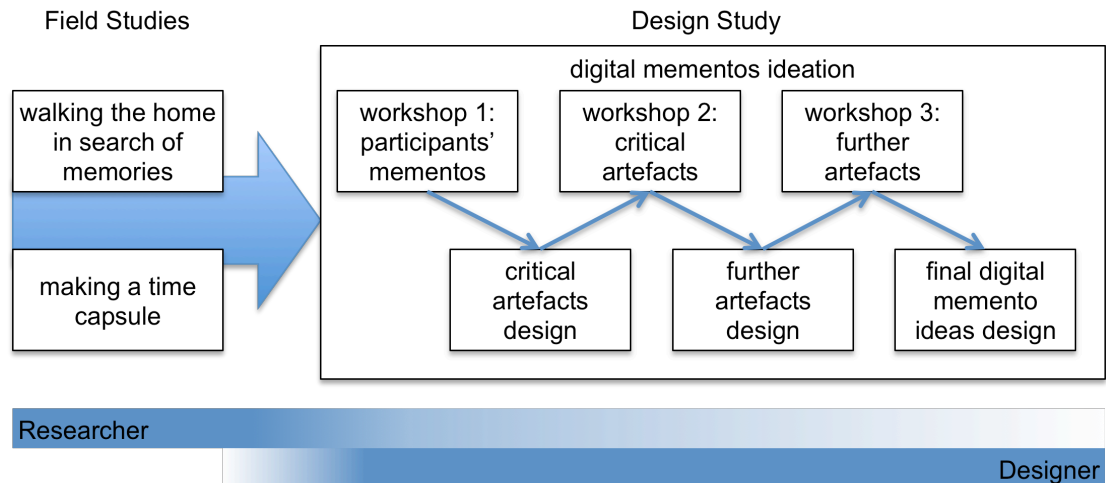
Field Studies

Design Study

digital mementos ideation

walking the home in search of memories

making a time capsule

workshop 1: participants' mementos

workshop 2: critical artefacts

workshop 3: further artefacts

critical artefacts design

further artefacts design

final digital memento ideas design

Researcher

Designer